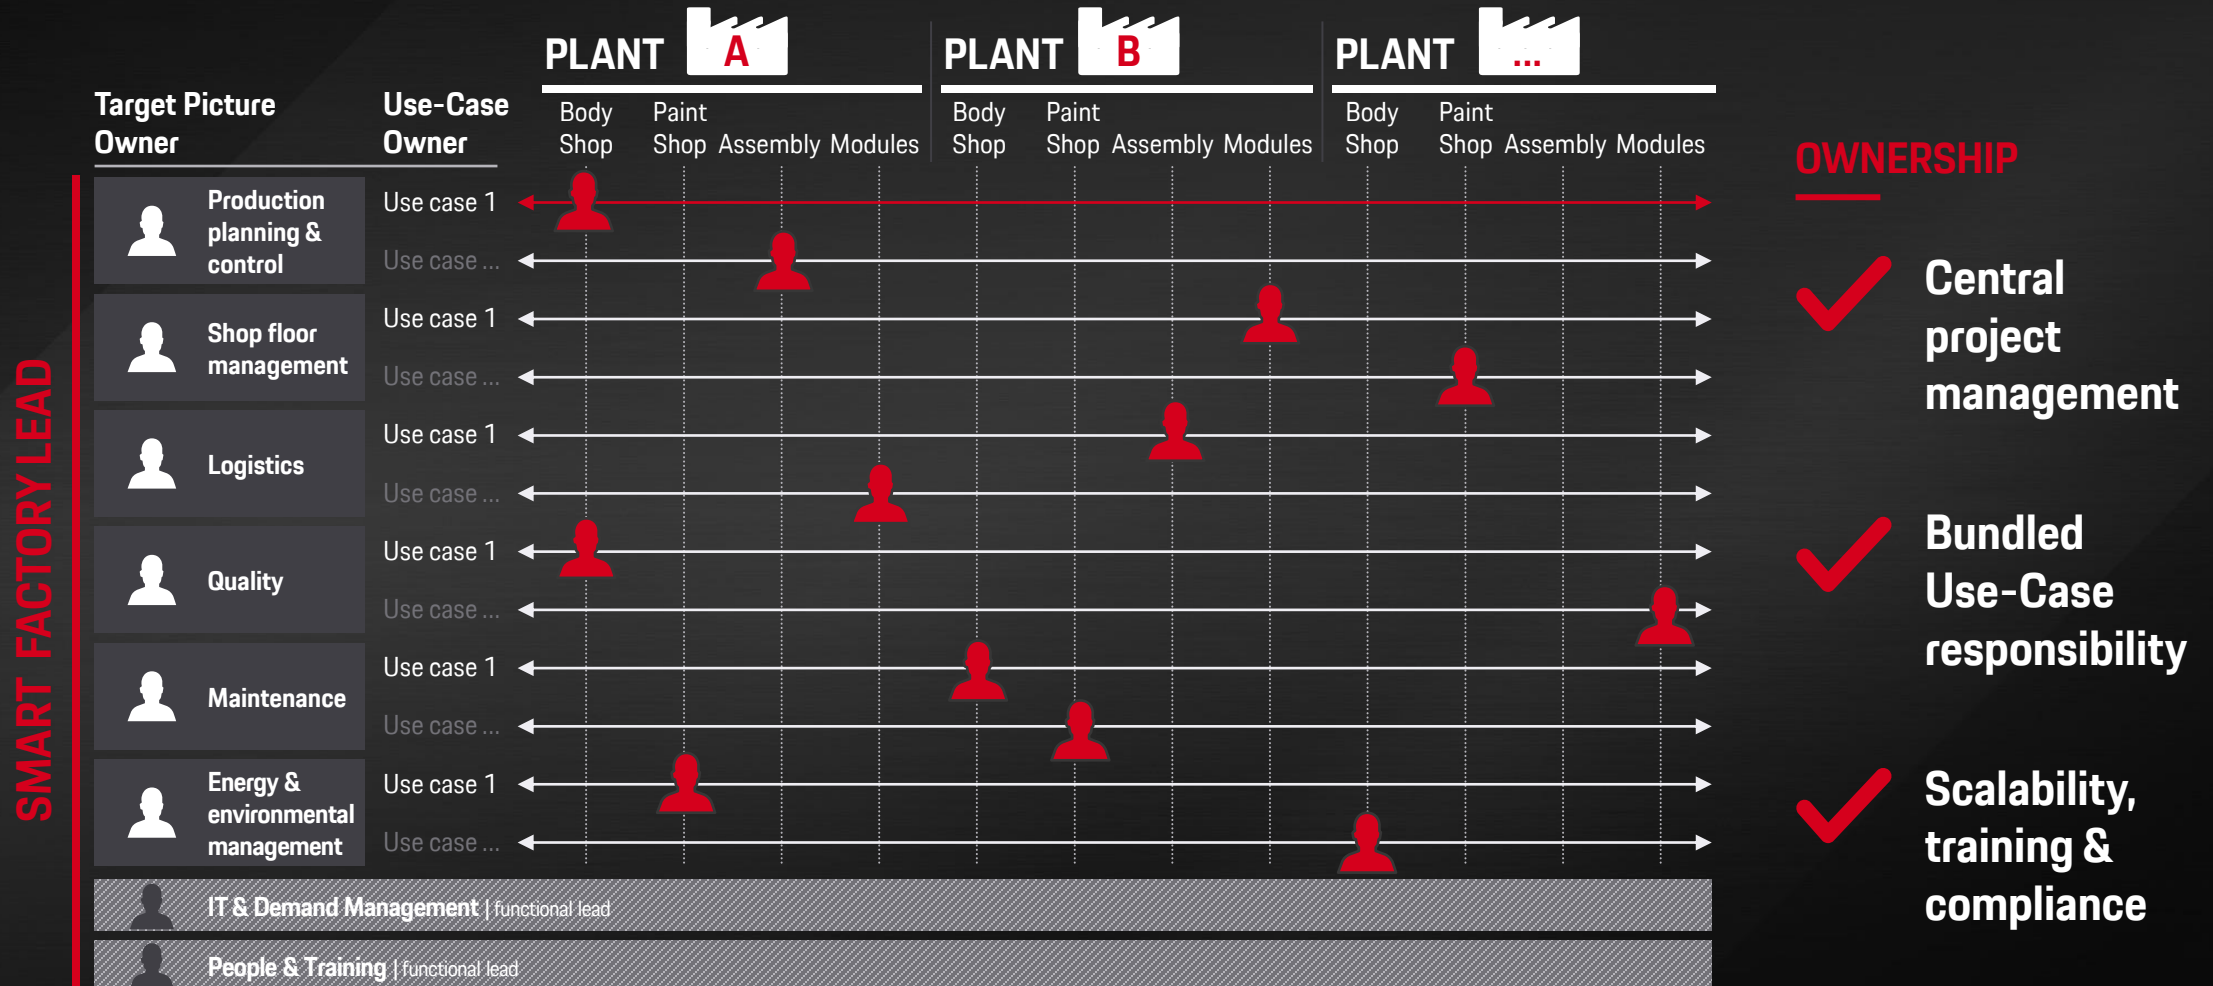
SMART FACTORY LEAD

Target Picture Owner

Use-Case Owner

PLANT A
Body Shop | Paint Shop | Assembly | Modules

PLANT B
Body Shop | Paint Shop | Assembly | Modules

PLANT ...
Body Shop | Paint Shop | Assembly | Modules

Production planning & control
Use case 1
Use case ...

Shop floor management
Use case 1
Use case ...

Logistics
Use case 1
Use case ...

Quality
Use case 1
Use case ...

Maintenance
Use case 1
Use case ...

Energy & environmental management
Use case 1
Use case ...

IT & Demand Management | functional lead

People & Training | functional lead

OWNERSHIP

Central project management

Bundled Use-Case responsibility

Scalability, training & compliance